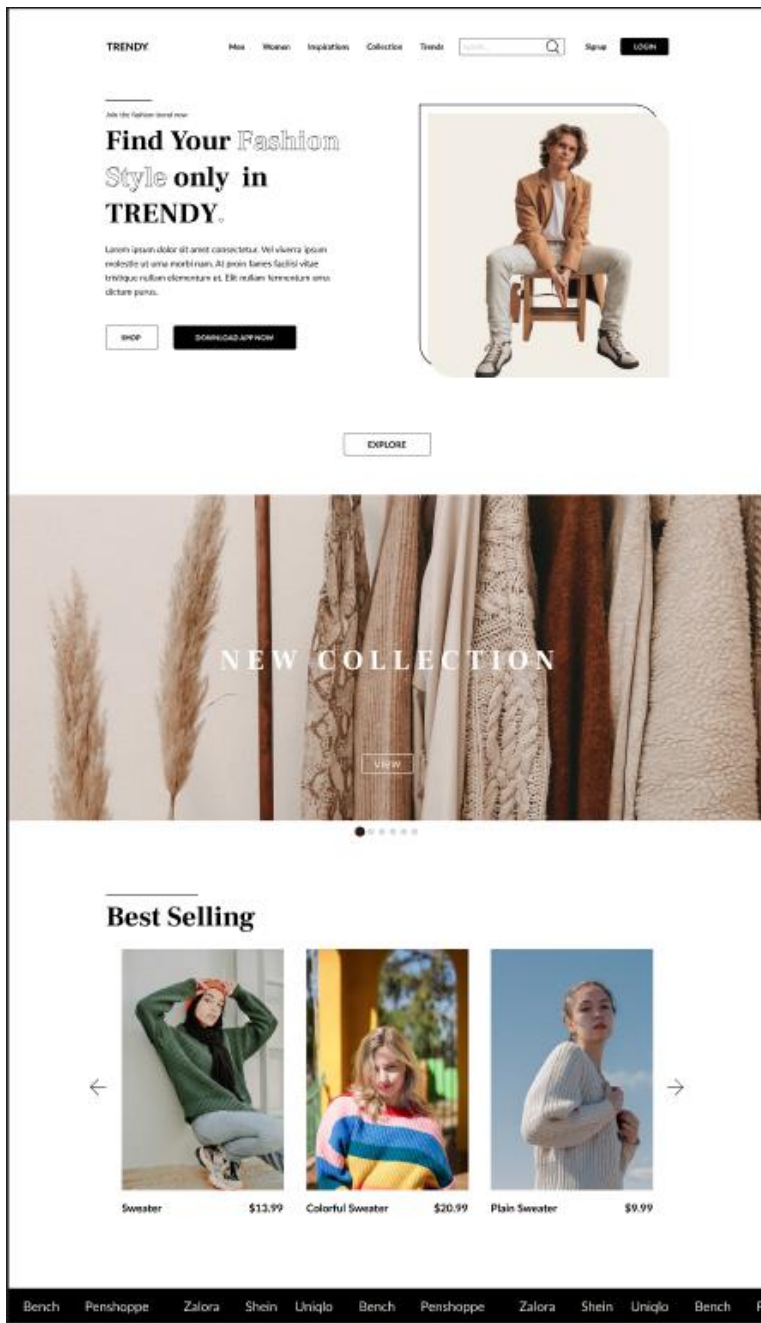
TRENDY

Men Women Inspirations Collection Trends Search... Signup LOGIN

Join the fashion trend now

Find Your Fashion Style only in TRENDY.

Lorem ipsum dolor sit amet consectetur. Vel viverra ipsum molestie ut urna morbi nam. At proin fames facilisi vitae tristique nullam elementum ut. Elit nullam fermentum urna dictum purus.

SHOP DOWNLOAD APP NOW

EXPLORE

NEW COLLECTION

VIEW

Best Selling

Sweater $13.99

Colorful Sweater $20.99

Plain Sweater $9.99

Bench Penshoppe Zalora Shein Uniqlo Bench Penshoppe Zalora Shein Uniqlo Bench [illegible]